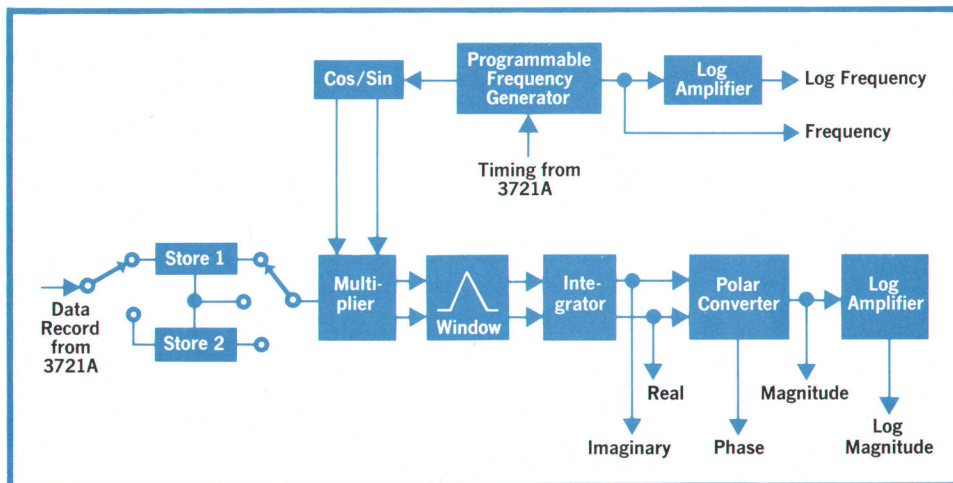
Cos/Sin

Programmable Frequency Generator

Log Amplifier

Log Frequency

Frequency

Timing from 3721A

Data Record from 3721A

Store 1

Store 2

Multiplier

Window

Integrator

Polar Converter

Log Amplifier

Real

Imaginary

Phase

Magnitude

Log Magnitude